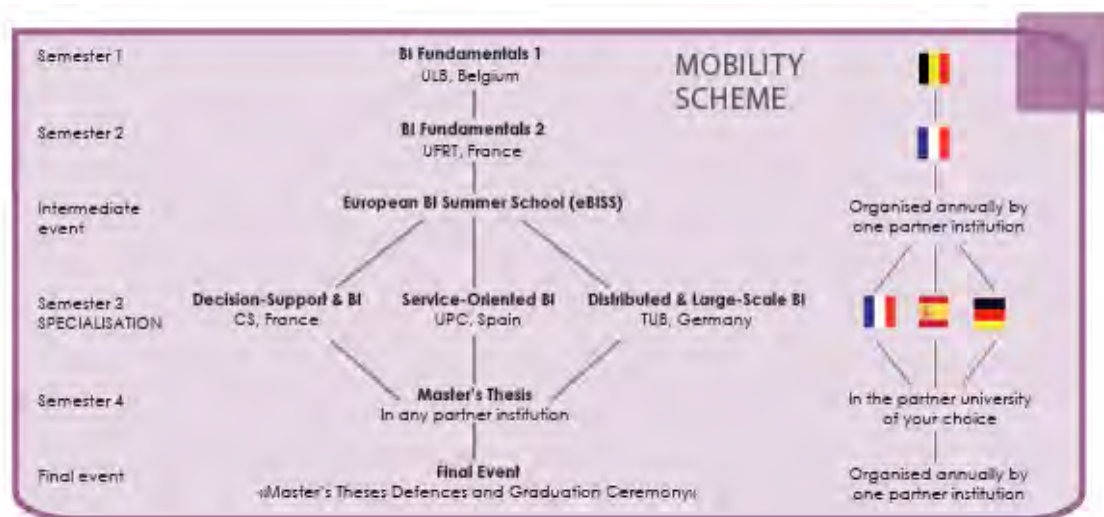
MOBILITY SCHEME

Semester 1
BI Fundamentals 1
ULB, Belgium

Semester 2
BI Fundamentals 2
UFRT, France

Intermediate event
European BI Summer School (eBISS)
Organised annually by one partner institution

Semester 3 SPECIALISATION
Decision-Support & BI
CS, France
Service-Oriented BI
UPC, Spain
Distributed & Large-Scale BI
TUB, Germany

Semester 4
Master's Thesis
In any partner institution
In the partner university of your choice

Final event
Final Event
«Master's Theses Defences and Graduation Ceremony»
Organised annually by one partner institution